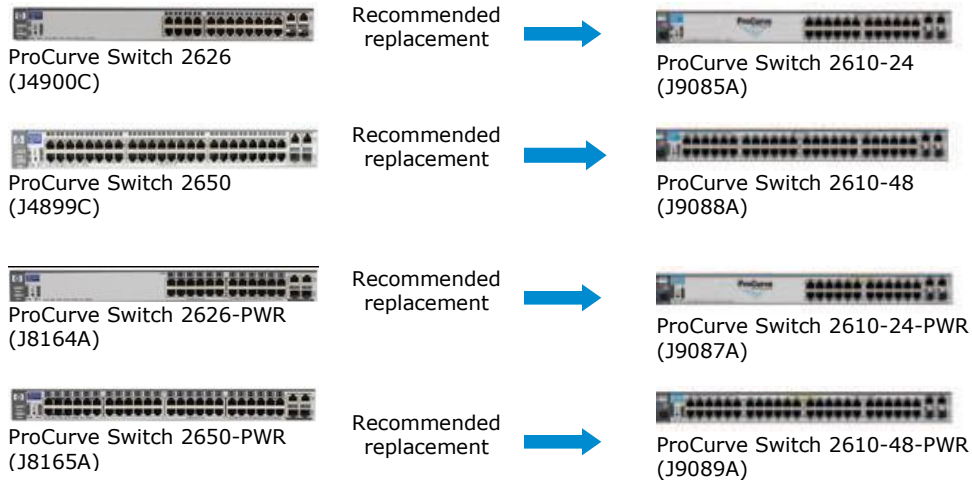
ProCurve Switch 2626 (J4900C)

Recommended replacement

ProCurve Switch 2610-24 (J9085A)

ProCurve Switch 2650 (J4899C)

Recommended replacement

ProCurve Switch 2610-48 (J9088A)

ProCurve Switch 2626-PWR (J8164A)

Recommended replacement

ProCurve Switch 2610-24-PWR (J9087A)

ProCurve Switch 2650-PWR (J8165A)

Recommended replacement

ProCurve Switch 2610-48-PWR (J9089A)